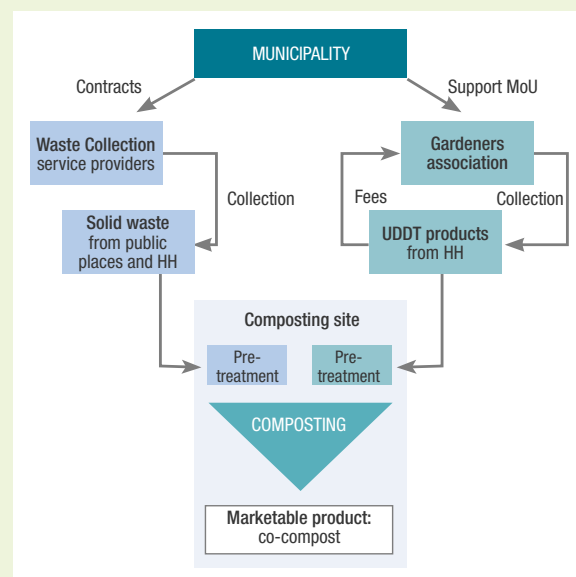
MUNICIPALITY

Contracts

Support MoU

Waste Collection service providers

Collection

Solid waste from public places and HH

Gardeners association

Fees

Collection

UDDT products from HH

Composting site

Pre-treatment

Pre-treatment

COMPOSTING

Marketable product: co-compost